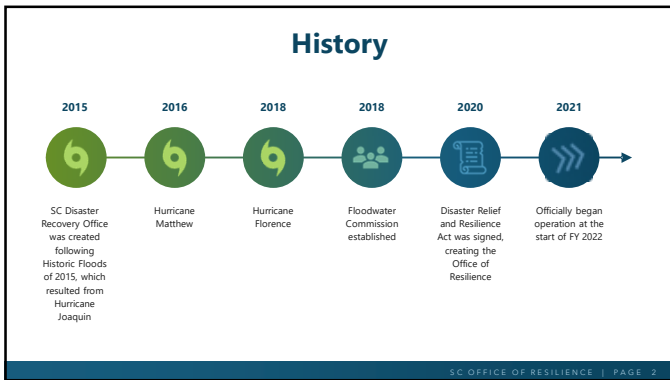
History

2015

SC Disaster Recovery Office was created following Historic Floods of 2015, which resulted from Hurricane Joaquin

2016

Hurricane Matthew

2018

Hurricane Florence

2018

Floodwater Commission established

2020

Disaster Relief and Resilience Act was signed, creating the Office of Resilience

2021

Officially began operation at the start of FY 2022

SC OFFICE OF RESILIENCE | PAGE 2